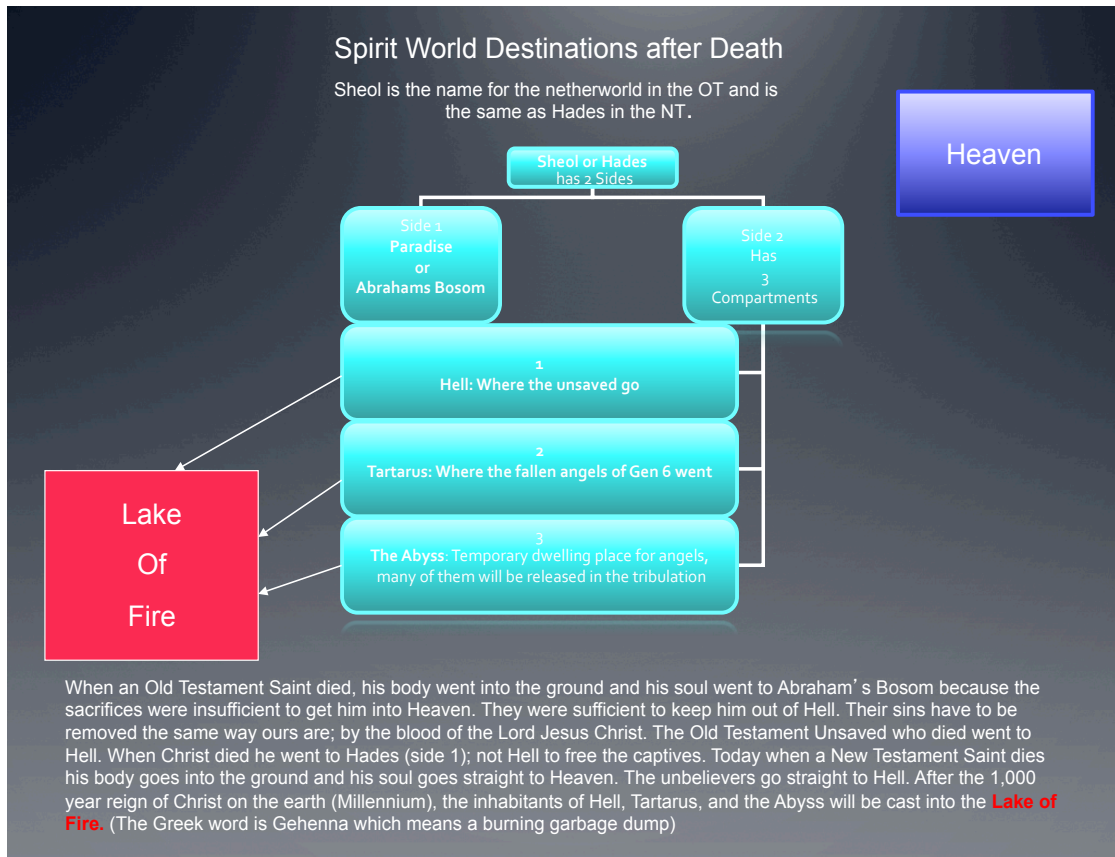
Spirit World Destinations after Death

Sheol is the name for the netherworld in the OT and is the same as Hades in the NT.

Heaven

Sheol or Hades has 2 Sides

Side 1
Paradise
or
Abrahams Bosom

Side 2
Has
3
Compartments

1
Hell: Where the unsaved go

2
Tartarus: Where the fallen angels of Gen 6 went

3
The Abyss: Temporary dwelling place for angels, many of them will be released in the tribulation

Lake
Of
Fire

When an Old Testament Saint died, his body went into the ground and his soul went to Abraham's Bosom because the sacrifices were insufficient to get him into Heaven. They were sufficient to keep him out of Hell. Their sins have to be removed the same way ours are; by the blood of the Lord Jesus Christ. The Old Testament Unsaved who died went to Hell. When Christ died he went to Hades (side 1); not Hell to free the captives. Today when a New Testament Saint dies his body goes into the ground and his soul goes straight to Heaven. The unbelievers go straight to Hell. After the 1,000 year reign of Christ on the earth (Millennium), the inhabitants of Hell, Tartarus, and the Abyss will be cast into the Lake of Fire. (The Greek word is Gehenna which means a burning garbage dump)